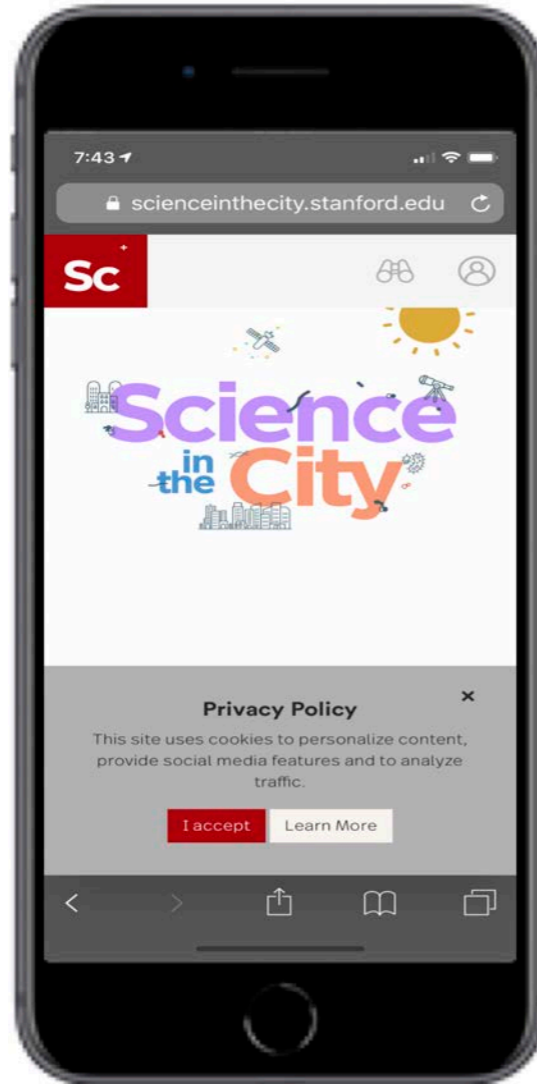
7:43

scienceinthecity.stanford.edu

Sc

Science in the City

Privacy Policy

×

This site uses cookies to personalize content, provide social media features and to analyze traffic.

I accept

Learn More